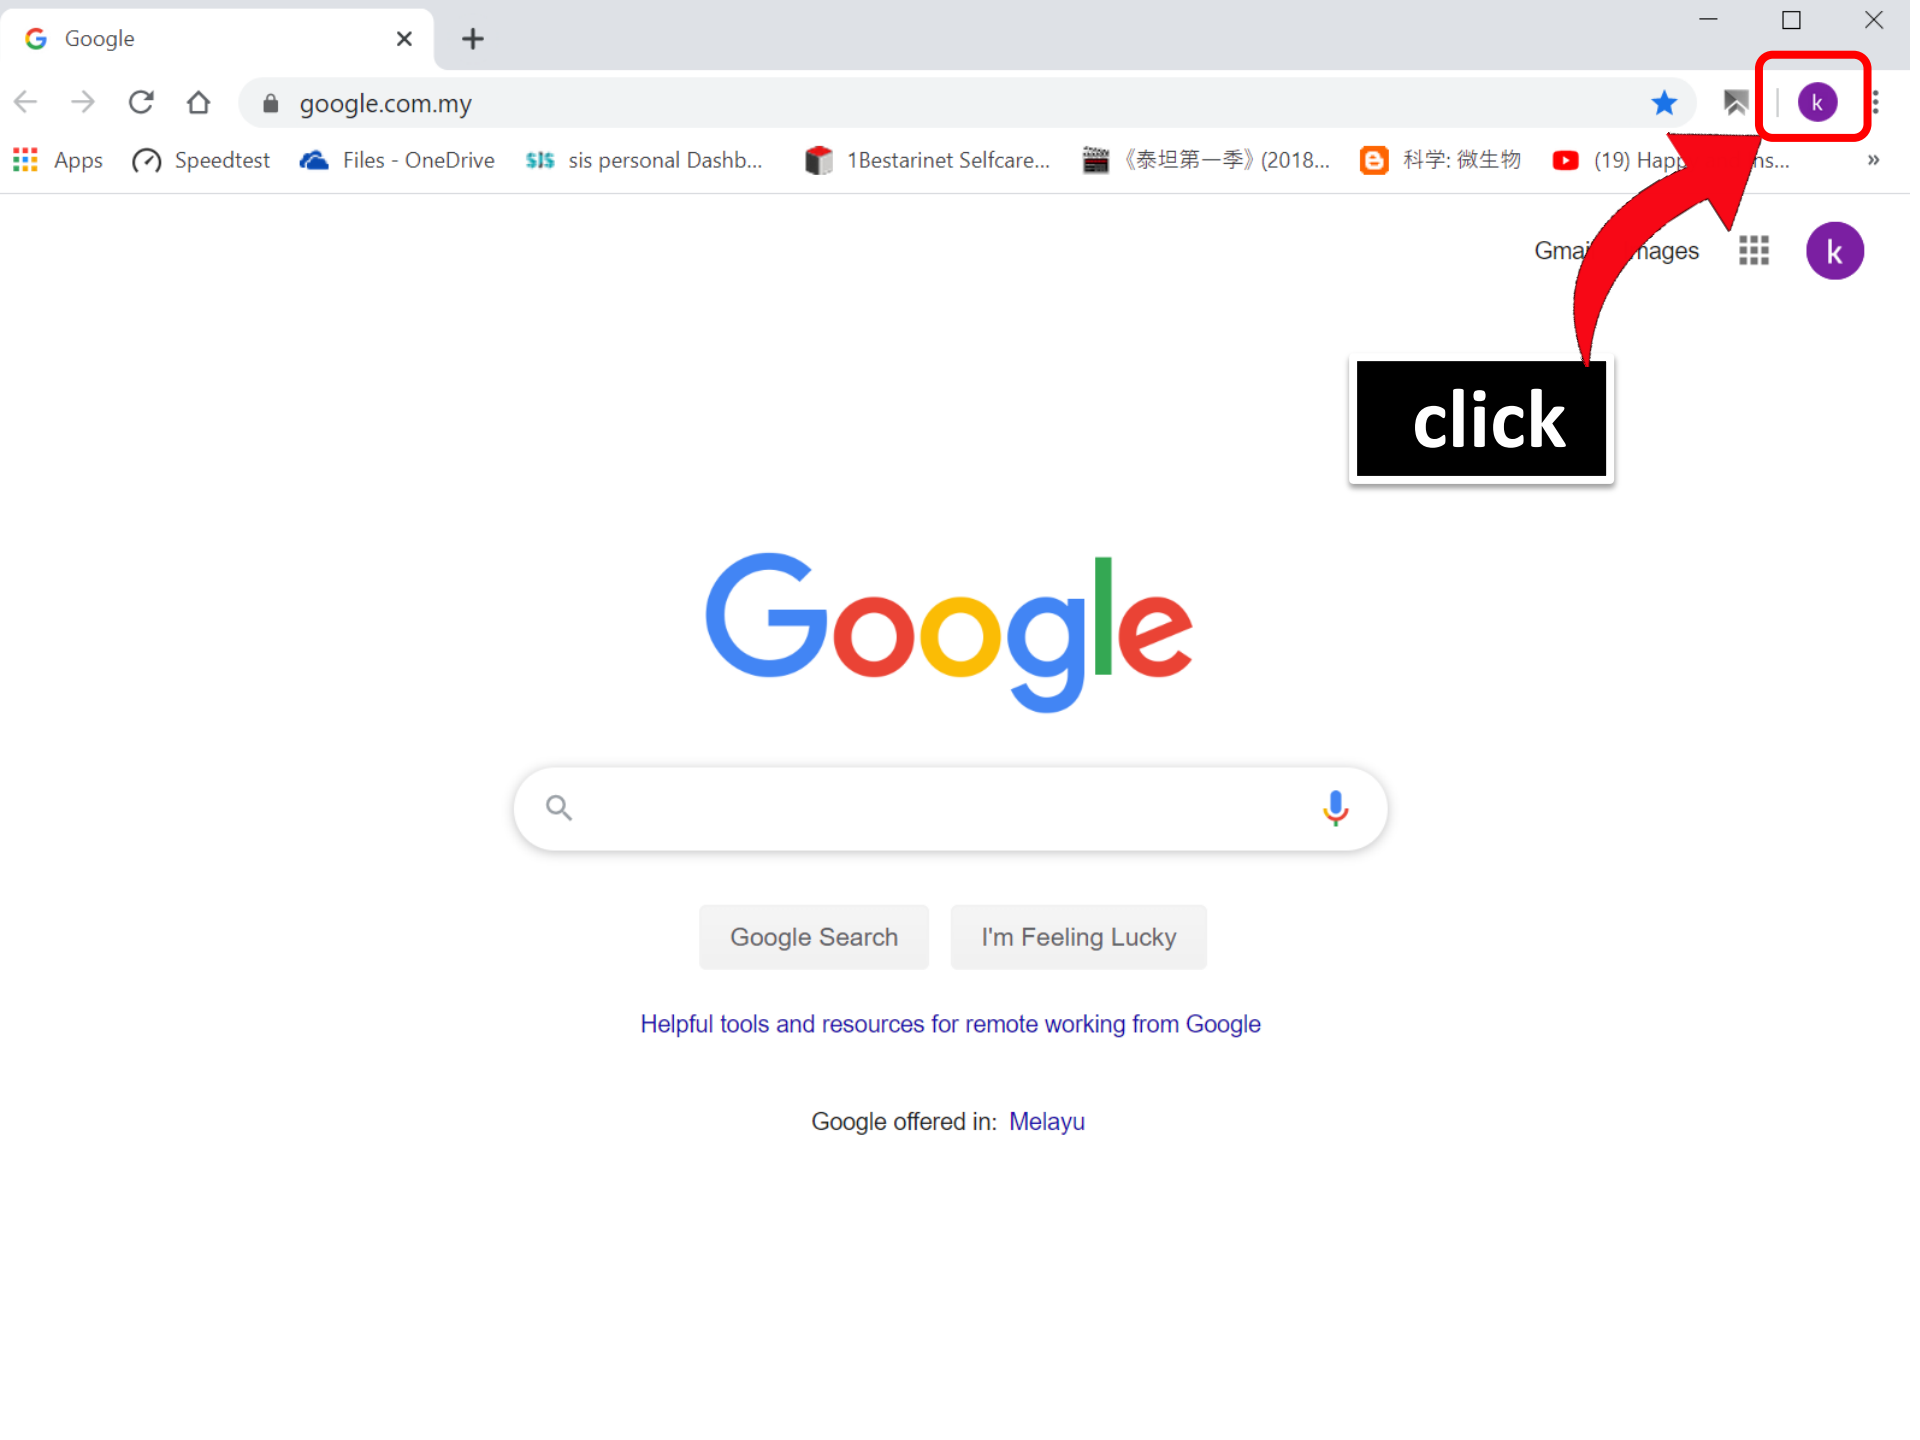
Google

google.com.my

Apps Speedtest Files - OneDrive sis personal Dashb... 1Bestarinet Selfcare... 《泰坦第一季》(2018... 科学: 微生物 (19) Happ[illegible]ns...

k

Gmai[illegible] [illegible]nages k

click

Google

Google Search I'm Feeling Lucky

Helpful tools and resources for remote working from Google

Google offered in: Melayu